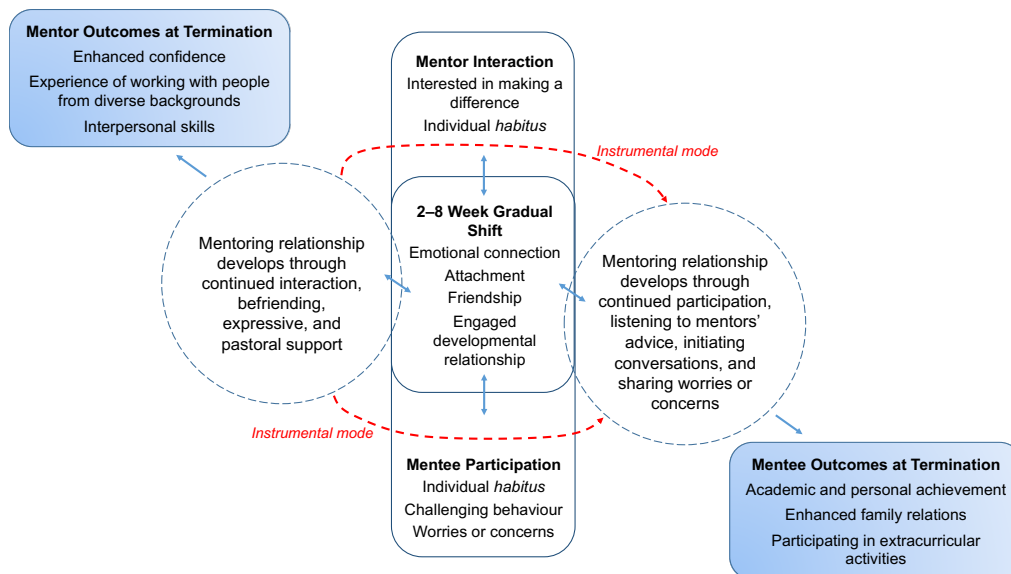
**Mentor Outcomes at Termination**
Enhanced confidence
Experience of working with people from diverse backgrounds
Interpersonal skills

**Mentor Interaction**
Interested in making a difference
Individual *habitus*

Instrumental mode

Mentoring relationship develops through continued interaction, befriending, expressive, and pastoral support

**2–8 Week Gradual Shift**
Emotional connection
Attachment
Friendship
Engaged developmental relationship

Mentoring relationship develops through continued participation, listening to mentors' advice, initiating conversations, and sharing worries or concerns

Instrumental mode

**Mentee Participation**
Individual *habitus*
Challenging behaviour
Worries or concerns

**Mentee Outcomes at Termination**
Academic and personal achievement
Enhanced family relations
Participating in extracurricular activities